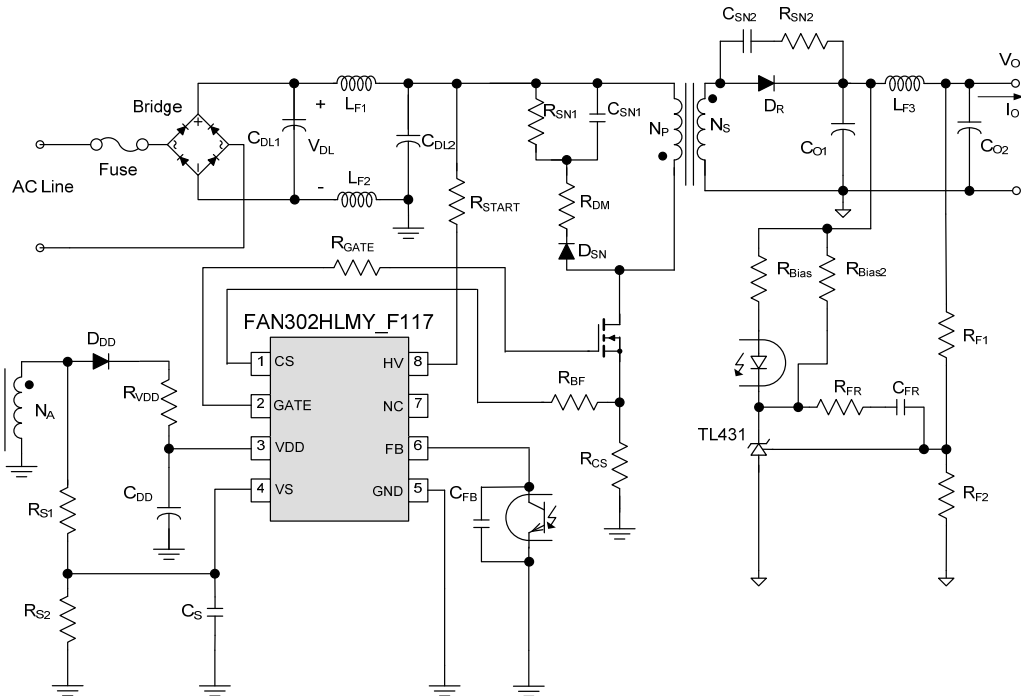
$C_{SN2}$ $R_{SN2}$
$V_O$
Bridge
$L_{F1}$
$R_{SN1}$ $C_{SN1}$
$N_P$ $N_S$ $D_R$ $L_{F3}$
$I_O$
$C_{DL1}$ + $V_{DL}$ $C_{DL2}$
$C_{O1}$ $C_{O2}$
Fuse
AC Line
- $L_{F2}$
$R_{START}$
$R_{DM}$
$D_{SN}$
$R_{GATE}$
$R_{Bias}$ $R_{Bias2}$
FAN302HLMY_F117
$D_{DD}$
1 CS
HV 8
$R_{F1}$
$N_A$
$R_{VDD}$
2 GATE
NC 7
$R_{BF}$
$R_{FR}$ $C_{FR}$
3 VDD
FB 6
TL431
$R_{CS}$
$C_{DD}$
4 VS
GND 5
$C_{FB}$
$R_{S1}$
$R_{F2}$
$R_{S2}$
$C_S$